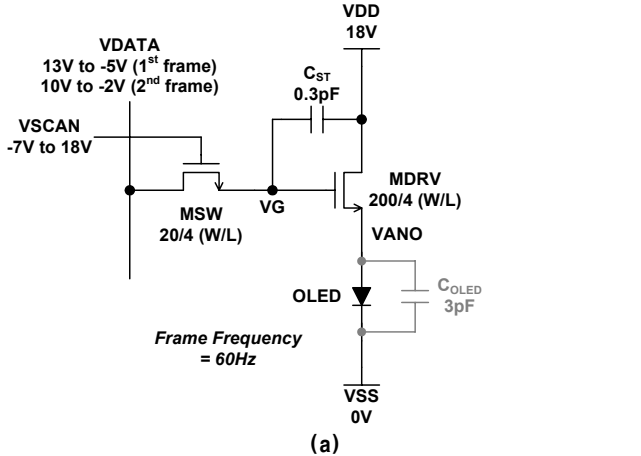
VDD
18V

VDATA
13V to -5V ($1^{st}$ frame)
10V to -2V ($2^{nd}$ frame)

$C_{ST}$
0.3pF

VSCAN
-7V to 18V

MDRV
200/4 (W/L)

VG

MSW
20/4 (W/L)

VANO

OLED

$C_{OLED}$
3pF

Frame Frequency
= 60Hz

VSS
0V

(a)